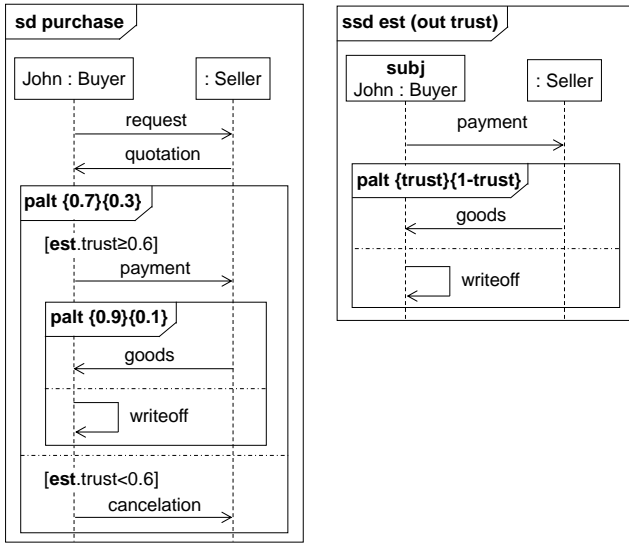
sd purchase

John : Buyer

: Seller

request

quotation

palt {0.7}{0.3}

[est.trust≥0.6]

payment

palt {0.9}{0.1}

goods

writeoff

[est.trust<0.6]

cancelation

ssd est (out trust)

subj
John : Buyer

: Seller

payment

palt {trust}{1-trust}

goods

writeoff